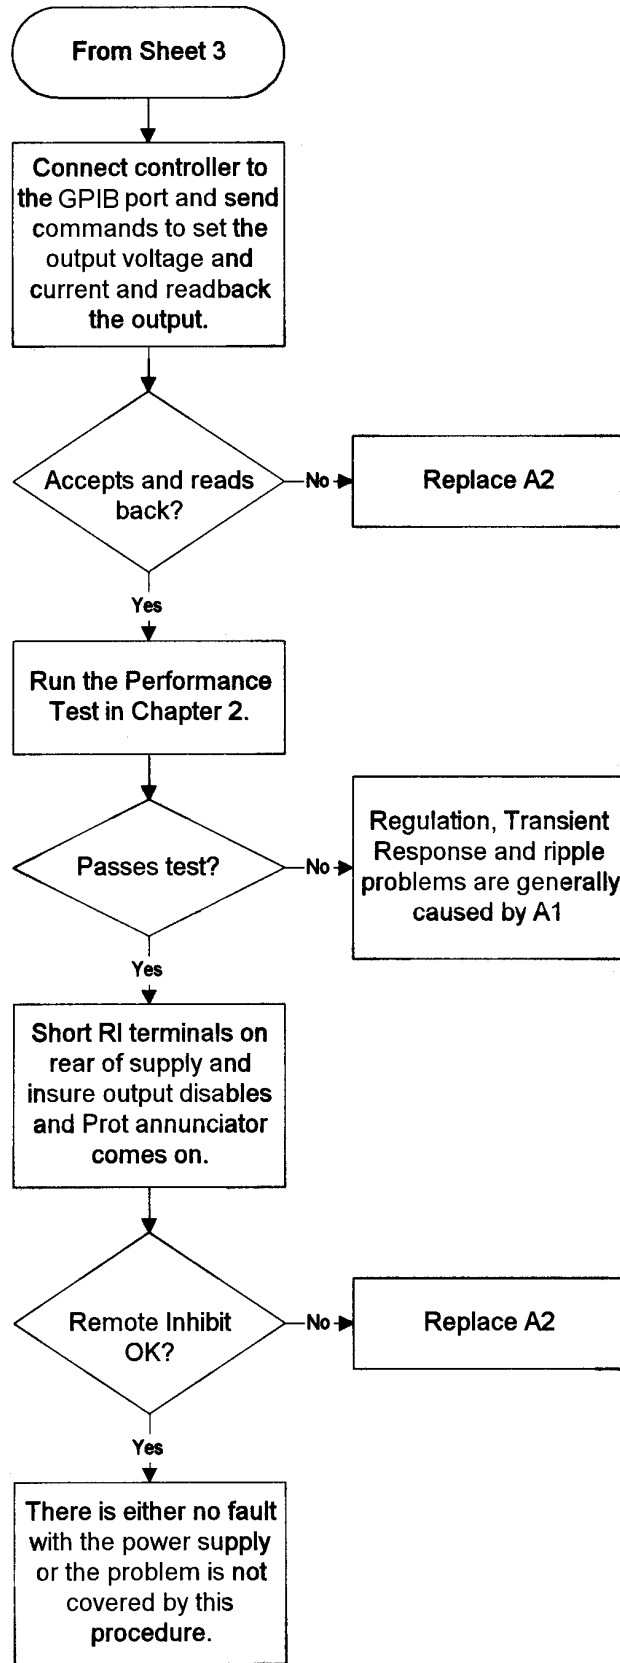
From Sheet 3

Connect controller to the GPIB port and send commands to set the output voltage and current and readback the output.

Accepts and reads back?

No

Replace A2

Yes

Run the Performance Test in Chapter 2.

Passes test?

No

Regulation, Transient Response and ripple problems are generally caused by A1

Yes

Short RI terminals on rear of supply and insure output disables and Prot annunciator comes on.

Remote Inhibit OK?

No

Replace A2

Yes

There is either no fault with the power supply or the problem is not covered by this procedure.